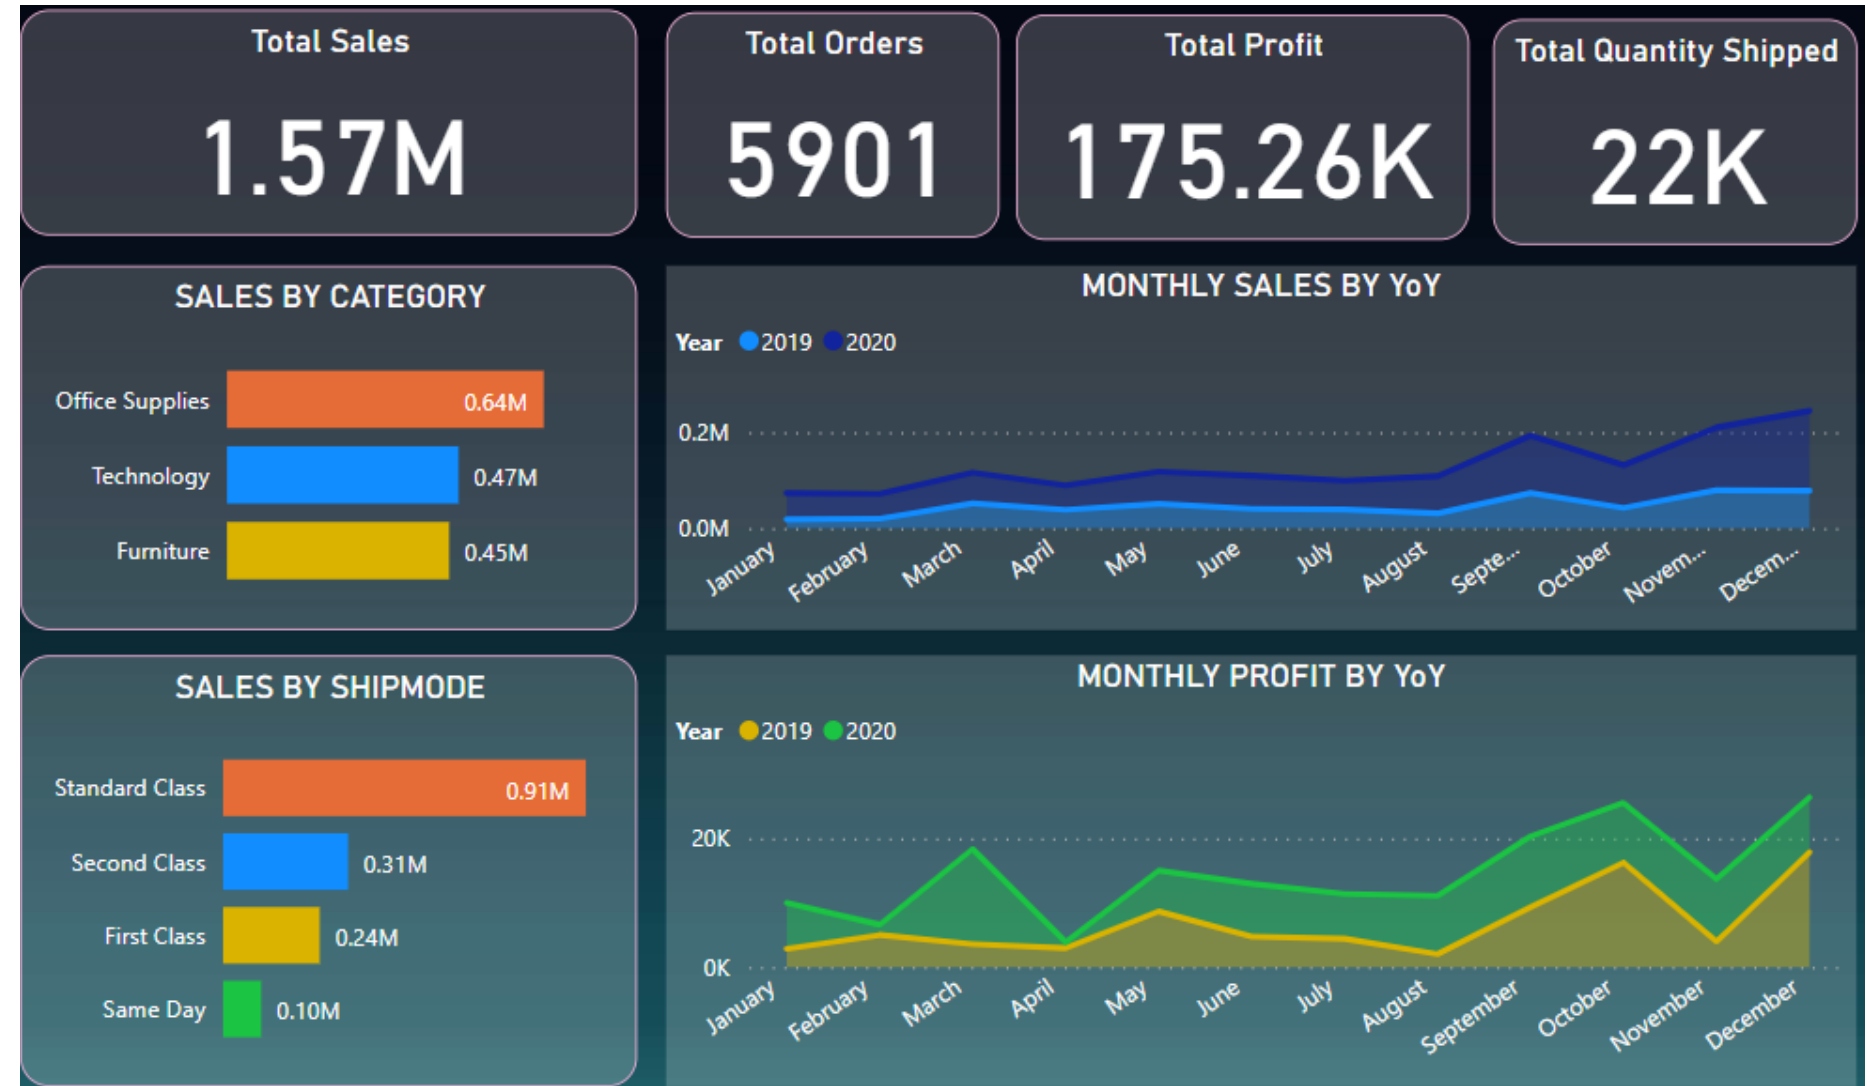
Total Sales
1.57M

Total Orders
5901

Total Profit
175.26K

Total Quantity Shipped
22K

SALES BY CATEGORY

| Category | Sales |
|---|---|
| Office Supplies | 0.64M |
| Technology | 0.47M |
| Furniture | 0.45M |

MONTHLY SALES BY YoY
Year 2019 2020
0.2M
0.0M
January February March April May June July August Septe... October Novem... Decem...

SALES BY SHIPMODE

| Ship Mode | Sales |
|---|---|
| Standard Class | 0.91M |
| Second Class | 0.31M |
| First Class | 0.24M |
| Same Day | 0.10M |

MONTHLY PROFIT BY YoY
Year 2019 2020
20K
0K
January February March April May June July August September October November December